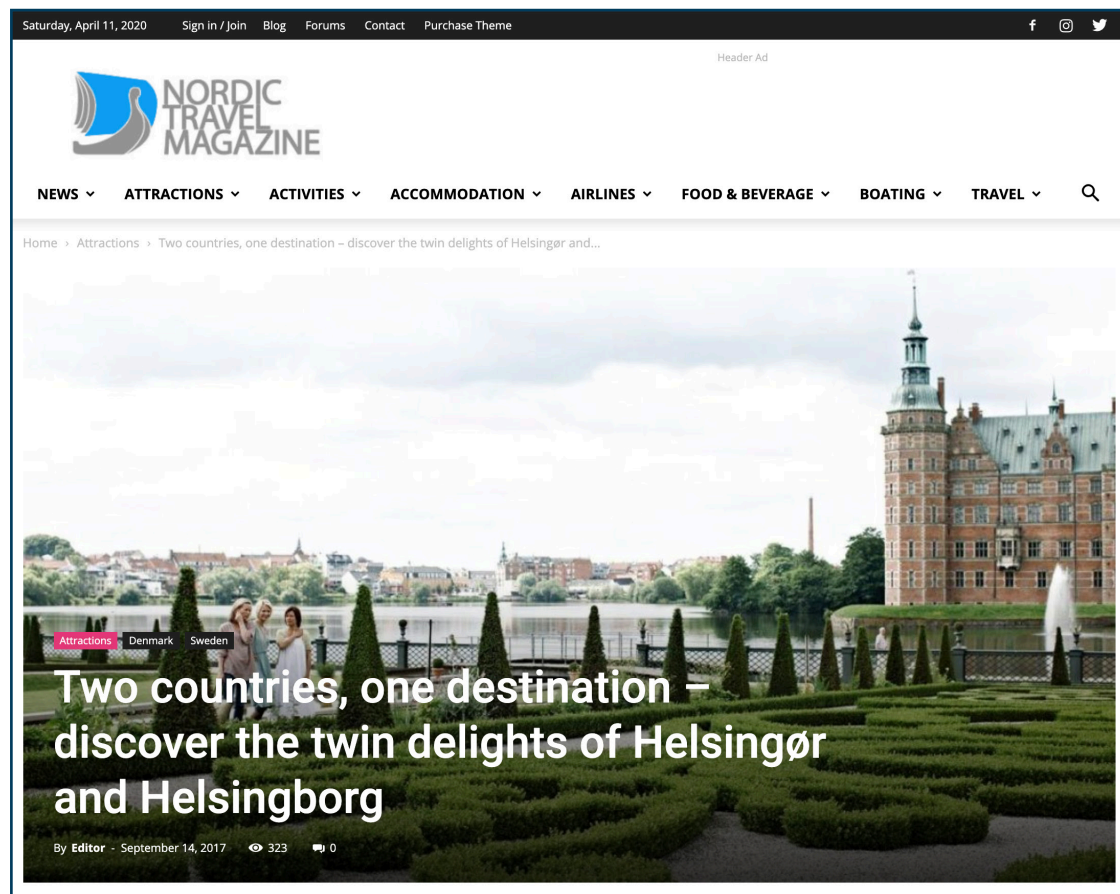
Saturday, April 11, 2020 Sign in / Join Blog Forums Contact Purchase Theme

Header Ad

NORDIC TRAVEL MAGAZINE

NEWS ATTRACTIONS ACTIVITIES ACCOMMODATION AIRLINES FOOD & BEVERAGE BOATING TRAVEL

Home › Attractions › Two countries, one destination – discover the twin delights of Helsingør and...

Attractions Denmark Sweden

Two countries, one destination – discover the twin delights of Helsingør and Helsingborg

By Editor - September 14, 2017 323 0